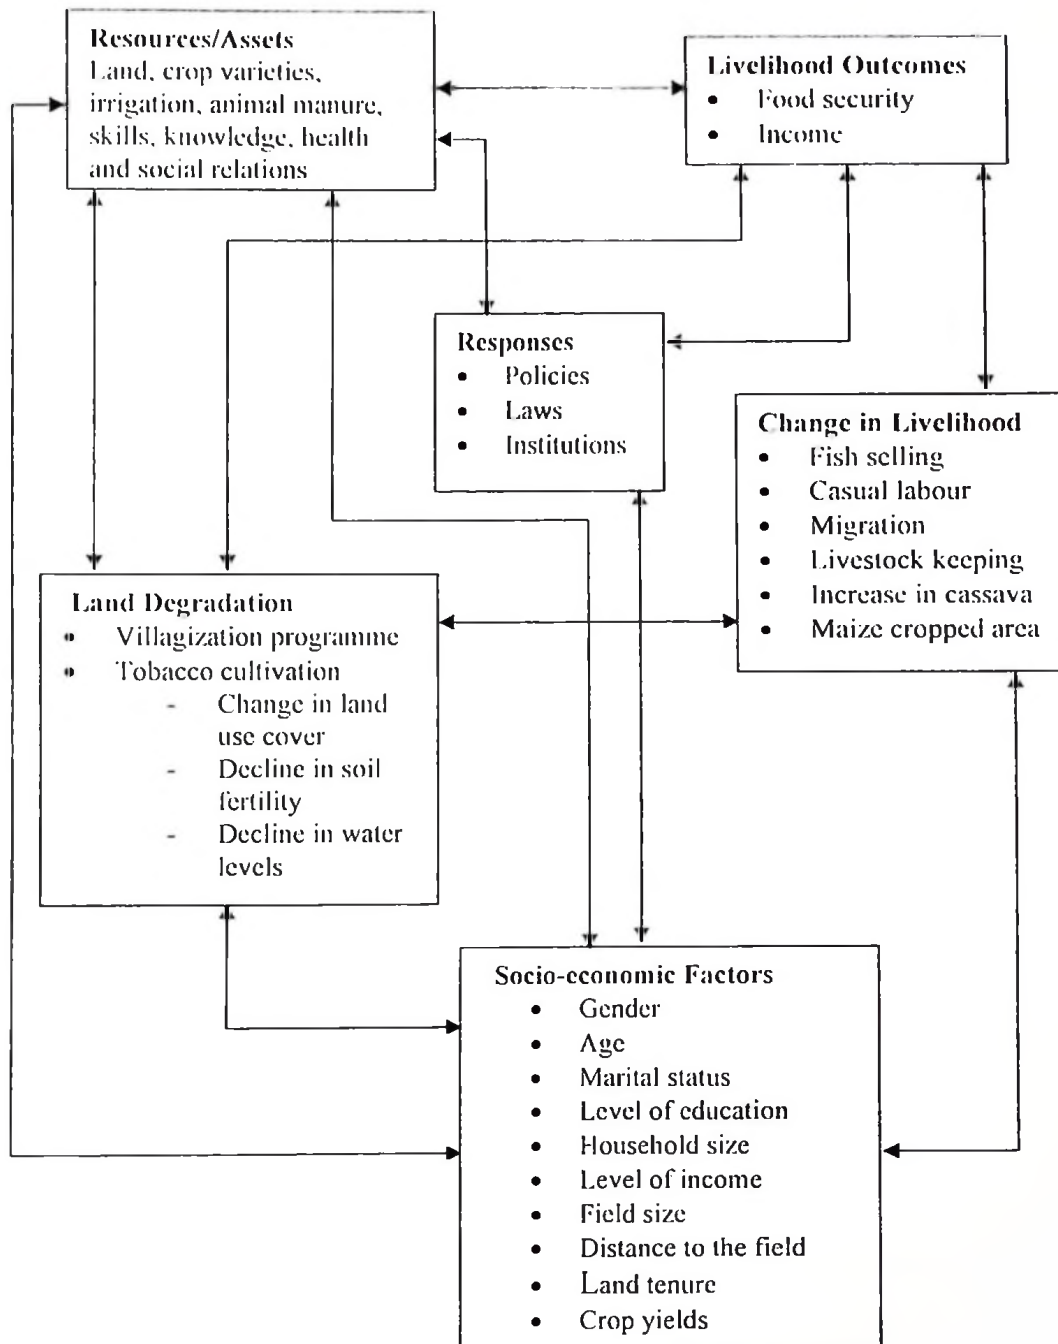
**Resources/Assets**
Land, crop varieties, irrigation, animal manure, skills, knowledge, health and social relations

**Livelihood Outcomes**
- Food security
- Income

**Responses**
- Policies
- Laws
- Institutions

**Change in Livelihood**
- Fish selling
- Casual labour
- Migration
- Livestock keeping
- Increase in cassava
- Maize cropped area

**Land Degradation**
- Villagization programme
- Tobacco cultivation
  - Change in land use cover
  - Decline in soil fertility
  - Decline in water levels

**Socio-economic Factors**
- Gender
- Age
- Marital status
- Level of education
- Household size
- Level of income
- Field size
- Distance to the field
- Land tenure
- Crop yields